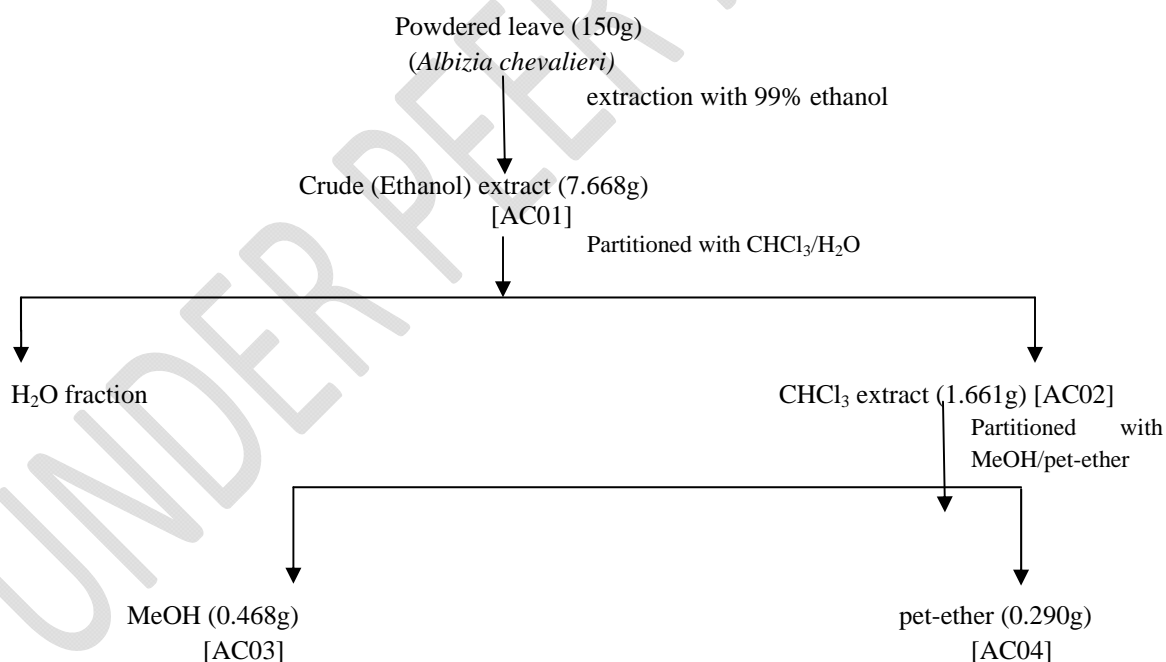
Powdered leave (150g)
(*Albizia chevalieri*)

extraction with 99% ethanol

Crude (Ethanol) extract (7.668g)
[AC01]

Partitioned with $CHCl_3/H_2O$

$H_2O$ fraction

$CHCl_3$ extract (1.661g) [AC02]

Partitioned with MeOH/pet-ether

MeOH (0.468g)
[AC03]

pet-ether (0.290g)
[AC04]

UNDER PEER REVIEW